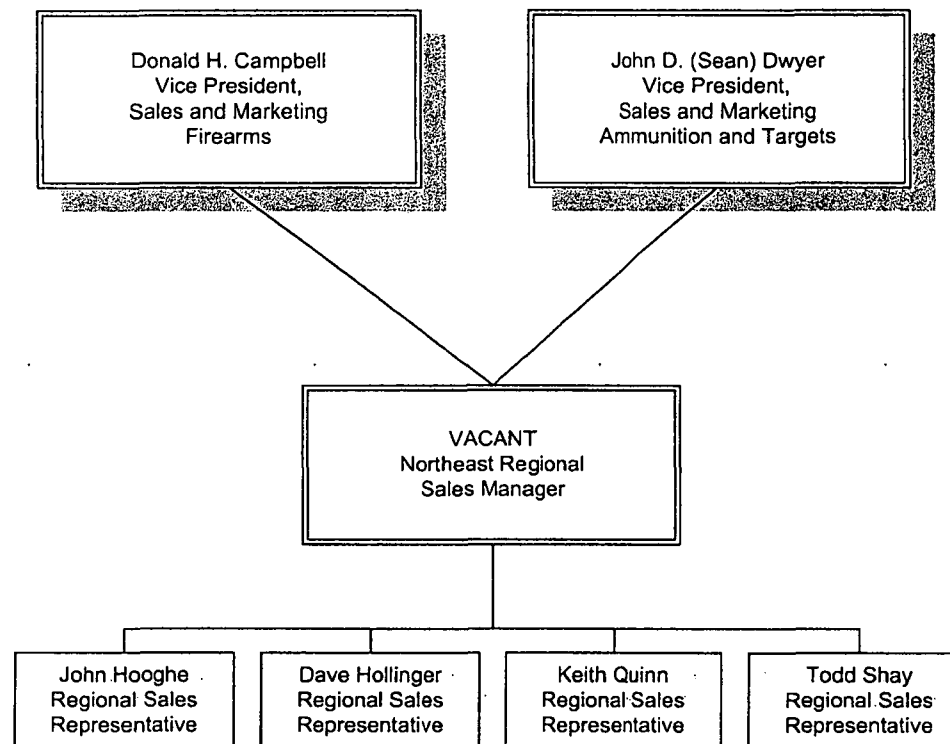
Donald H. Campbell
Vice President,
Sales and Marketing
Firearms

John D. (Sean) Dwyer
Vice President,
Sales and Marketing
Ammunition and Targets

VACANT
Northeast Regional
Sales Manager

John Hooghe
Regional Sales
Representative

Dave Hollinger
Regional Sales
Representative

Keith Quinn
Regional Sales
Representative

Todd Shay
Regional Sales
Representative